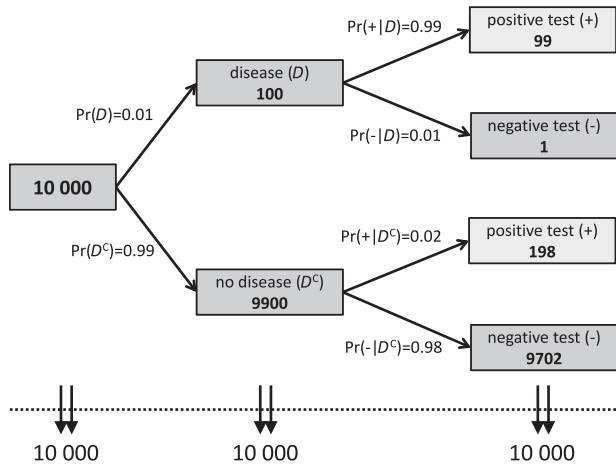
10 000

Pr($D$)=0.01

Pr($D^C$)=0.99

disease ($D$)
100

no disease ($D^C$)
9900

Pr(+|$D$)=0.99

Pr(-|$D$)=0.01

Pr(+|$D^C$)=0.02

Pr(-|$D^C$)=0.98

positive test (+)
99

negative test (-)
1

positive test (+)
198

negative test (-)
9702

10 000

10 000

10 000